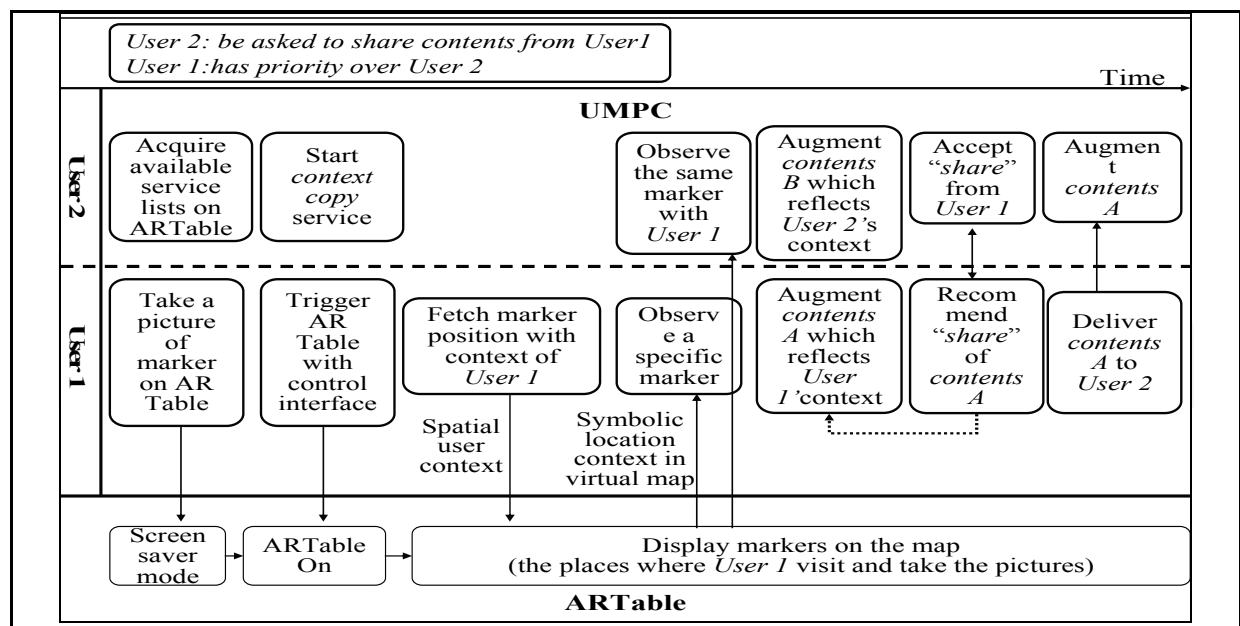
User 2: be asked to share contents from User1
User 1:has priority over User 2

Time

UMPC

User 2

Acquire available service lists on ARTable

Start context copy service

Observe the same marker with User 1

Augment contents B which reflects User 2's context

Accept "share" from User 1

Augmen t contents A

User 1

Take a picture of marker on AR Table

Trigger AR Table with control interface

Fetch marker position with context of User 1

Observ e a specific marker

Augment contents A which reflects User 1'context

Recom mend "share" of contents A

Deliver contents A to User 2

Spatial user context

Symbolic location context in virtual map

Screen saver mode

ARTable On

Display markers on the map (the places where User 1 visit and take the pictures)

ARTable